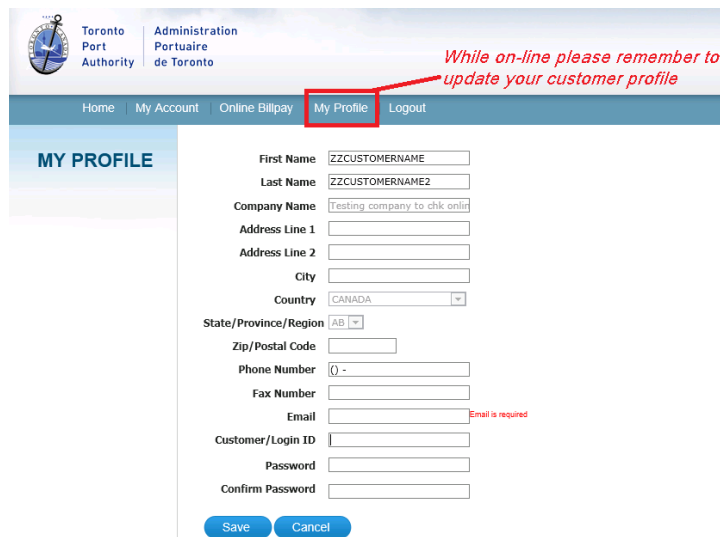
Toronto Port Authority | Administration Portuaire de Toronto

While on-line please remember to update your customer profile

Home | My Account | Online Billpay | My Profile | Logout

MY PROFILE

First Name ZZCUSTOMERNAME

Last Name ZZCUSTOMERNAME2

Company Name Testing company to chk onlin

Address Line 1

Address Line 2

City

Country CANADA

State/Province/Region AB

Zip/Postal Code

Phone Number () -

Fax Number

Email Email is required

Customer/Login ID

Password

Confirm Password

Save Cancel